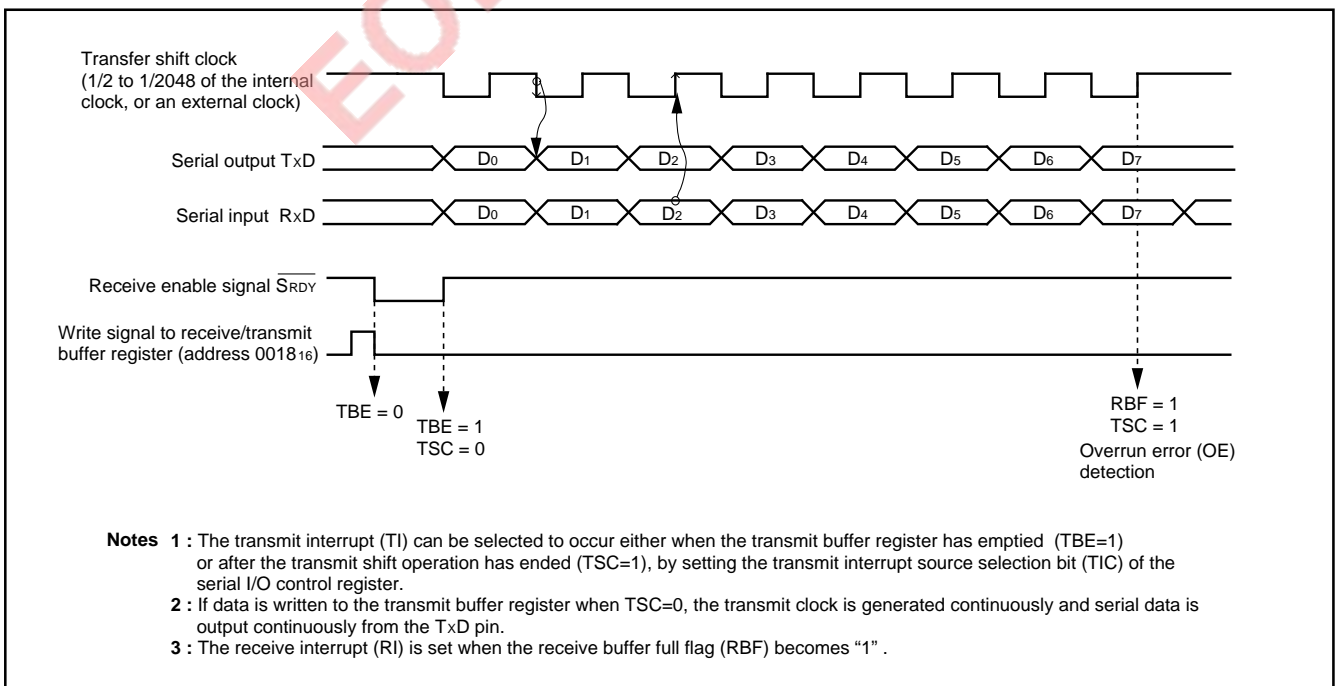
Transfer shift clock (1/2 to 1/2048 of the internal clock, or an external clock)

Serial output TxD

$D_0$ $D_1$ $D_2$ $D_3$ $D_4$ $D_5$ $D_6$ $D_7$

Serial input RxD

$D_0$ $D_1$ $D_2$ $D_3$ $D_4$ $D_5$ $D_6$ $D_7$

Receive enable signal $\overline{S_{RDY}}$

Write signal to receive/transmit buffer register (address $0018_{16}$)

TBE = 0

TBE = 1
TSC = 0

RBF = 1
TSC = 1
Overrun error (OE) detection

Notes 1 : The transmit interrupt (TI) can be selected to occur either when the transmit buffer register has emptied (TBE=1) or after the transmit shift operation has ended (TSC=1), by setting the transmit interrupt source selection bit (TIC) of the serial I/O control register.
2 : If data is written to the transmit buffer register when TSC=0, the transmit clock is generated continuously and serial data is output continuously from the TxD pin.
3 : The receive interrupt (RI) is set when the receive buffer full flag (RBF) becomes “1” .